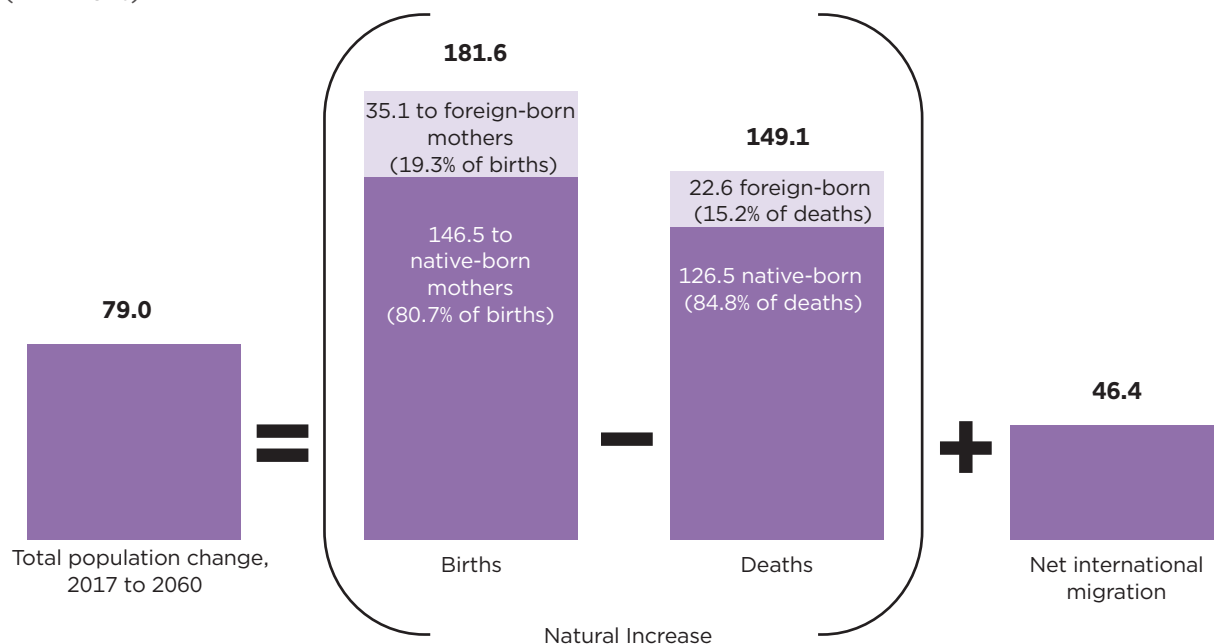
181.6

35.1 to foreign-born mothers (19.3% of births)

146.5 to native-born mothers (80.7% of births)

149.1

22.6 foreign-born (15.2% of deaths)

126.5 native-born (84.8% of deaths)

79.0

46.4

=

−

+

Total population change, 2017 to 2060

Births

Deaths

Net international migration

Natural Increase